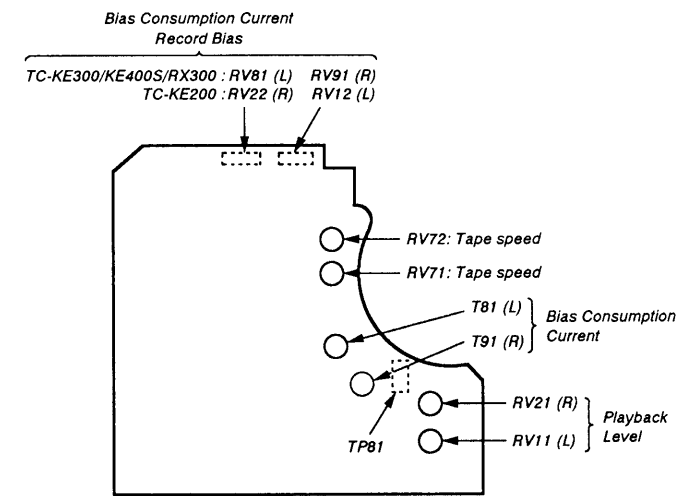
Bias Consumption Current
Record Bias

TC-KE300/KE400S/RX300 : RV81 (L) RV91 (R)
TC-KE200 : RV22 (R) RV12 (L)

RV72: Tape speed
RV71: Tape speed

T81 (L)
T91 (R)
Bias Consumption Current

TP81

RV21 (R)
RV11 (L)
Playback Level